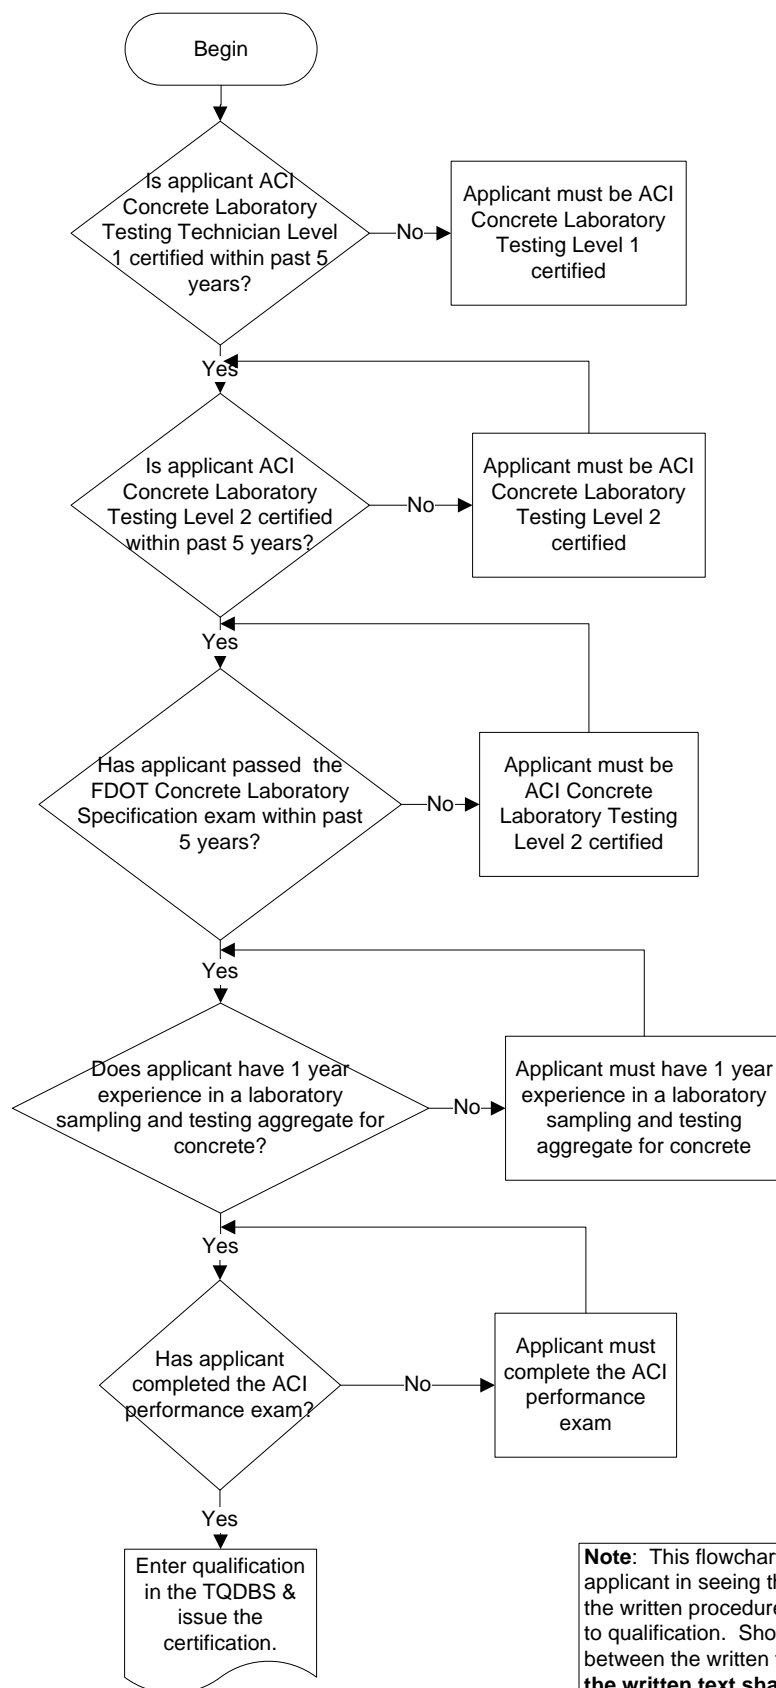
Begin

Is applicant ACI Concrete Laboratory Testing Technician Level 1 certified within past 5 years?

No

Applicant must be ACI Concrete Laboratory Testing Level 1 certified

Yes

Is applicant ACI Concrete Laboratory Testing Level 2 certified within past 5 years?

No

Applicant must be ACI Concrete Laboratory Testing Level 2 certified

Yes

Has applicant passed the FDOT Concrete Laboratory Specification exam within past 5 years?

No

Applicant must be ACI Concrete Laboratory Testing Level 2 certified

Yes

Does applicant have 1 year experience in a laboratory sampling and testing aggregate for concrete?

No

Applicant must have 1 year experience in a laboratory sampling and testing aggregate for concrete

Yes

Has applicant completed the ACI performance exam?

No

Applicant must complete the ACI performance exam

Yes

Enter qualification in the TQDBS & issue the certification.

**Note**: This flowchar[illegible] applicant in seeing th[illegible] the written procedure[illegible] to qualification. Sho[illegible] between the written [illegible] **the written text sha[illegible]**